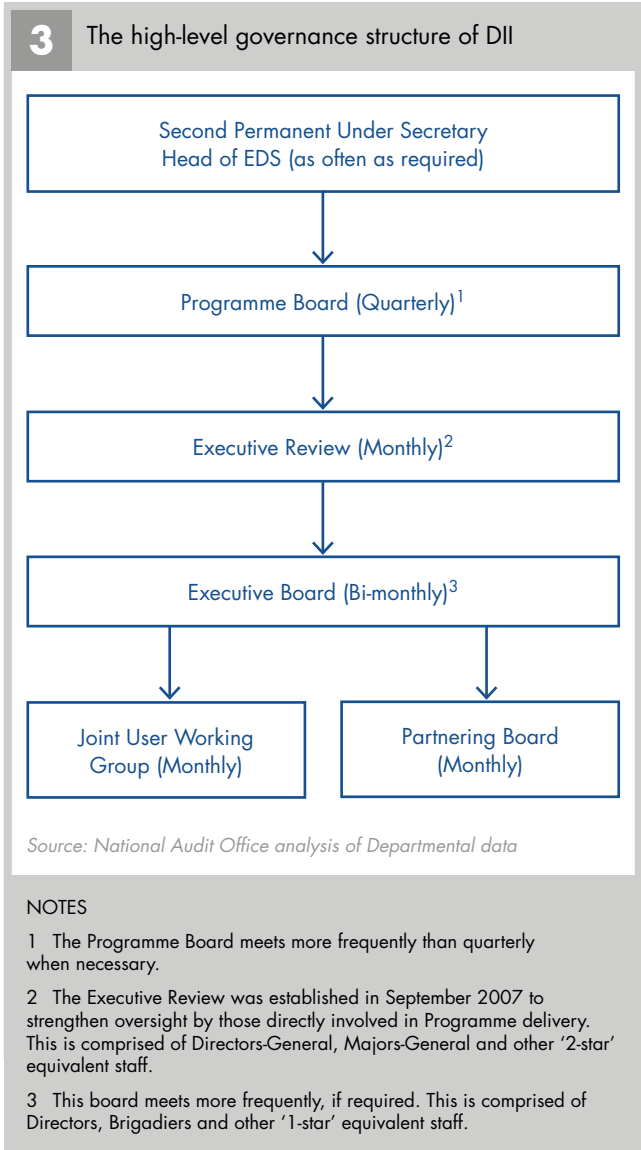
3 The high-level governance structure of DII

Second Permanent Under Secretary
Head of EDS (as often as required)

Programme Board (Quarterly)$^1$

Executive Review (Monthly)$^2$

Executive Board (Bi-monthly)$^3$

Joint User Working Group (Monthly)

Partnering Board (Monthly)

Source: National Audit Office analysis of Departmental data

NOTES

1 The Programme Board meets more frequently than quarterly when necessary.

2 The Executive Review was established in September 2007 to strengthen oversight by those directly involved in Programme delivery. This is comprised of Directors-General, Majors-General and other '2-star' equivalent staff.

3 This board meets more frequently, if required. This is comprised of Directors, Brigadiers and other '1-star' equivalent staff.